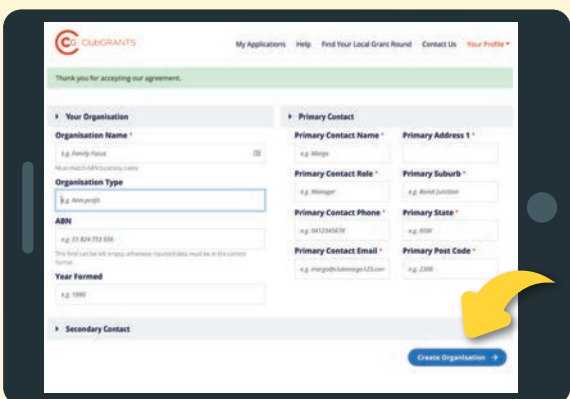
ClubGRANTS

My Applications Help Find Your Local Grant Round Contact Us Your Profile

Thank you for accepting our agreement.

Your Organisation

Organisation Name *

e.g. Family Focus

Must match ABN business name

Organisation Type

e.g. Non-profit

ABN

e.g. 51 824 753 556

This field can be left empty, otherwise inputted data must be in the correct format.

Year Formed

e.g. 1990

Primary Contact

Primary Contact Name *

e.g. Margo

Primary Contact Role *

e.g. Manager

Primary Contact Phone *

e.g. 0412345678

Primary Contact Email *

e.g. margo@clubmargo123.com

Primary Address 1 *

Primary Suburb *

e.g. Bondi Junction

Primary State *

e.g. NSW

Primary Post Code *

e.g. 2300

Secondary Contact

Create Organisation